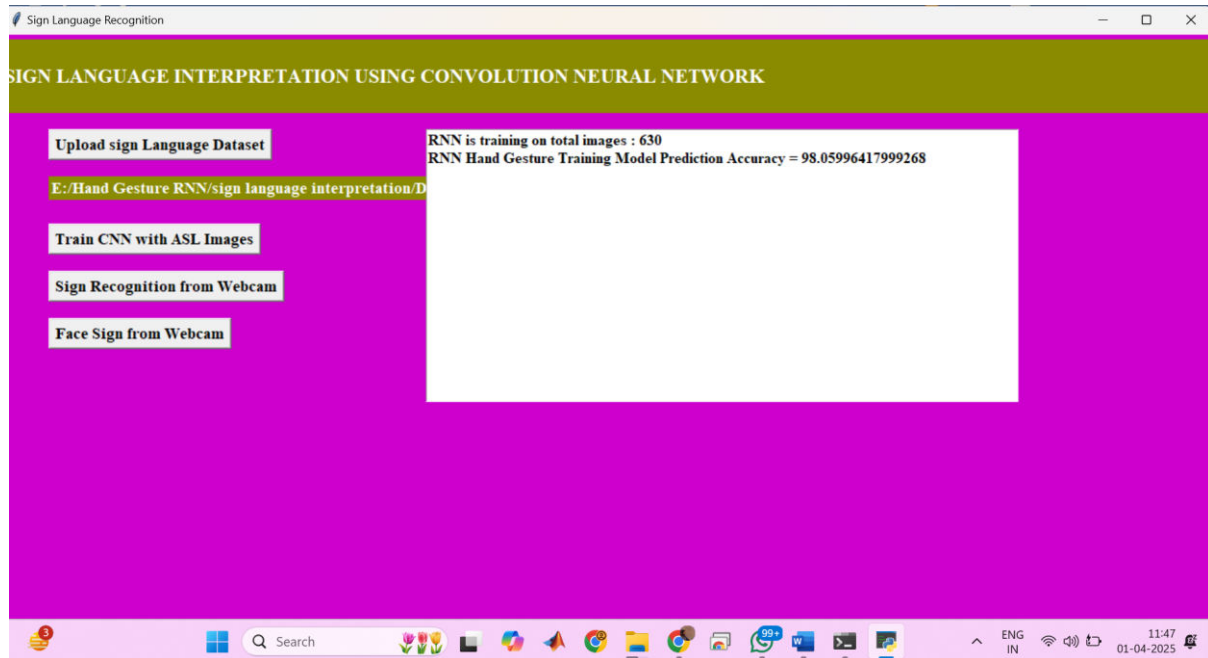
Sign Language Recognition

SIGN LANGUAGE INTERPRETATION USING CONVOLUTION NEURAL NETWORK

Upload sign Language Dataset

E:/Hand Gesture RNN/sign language interpretation/D

Train CNN with ASL Images

Sign Recognition from Webcam

Face Sign from Webcam

RNN is training on total images : 630
RNN Hand Gesture Training Model Prediction Accuracy = 98.05996417999268

3

Search

99+

ENG
IN

11:47
01-04-2025